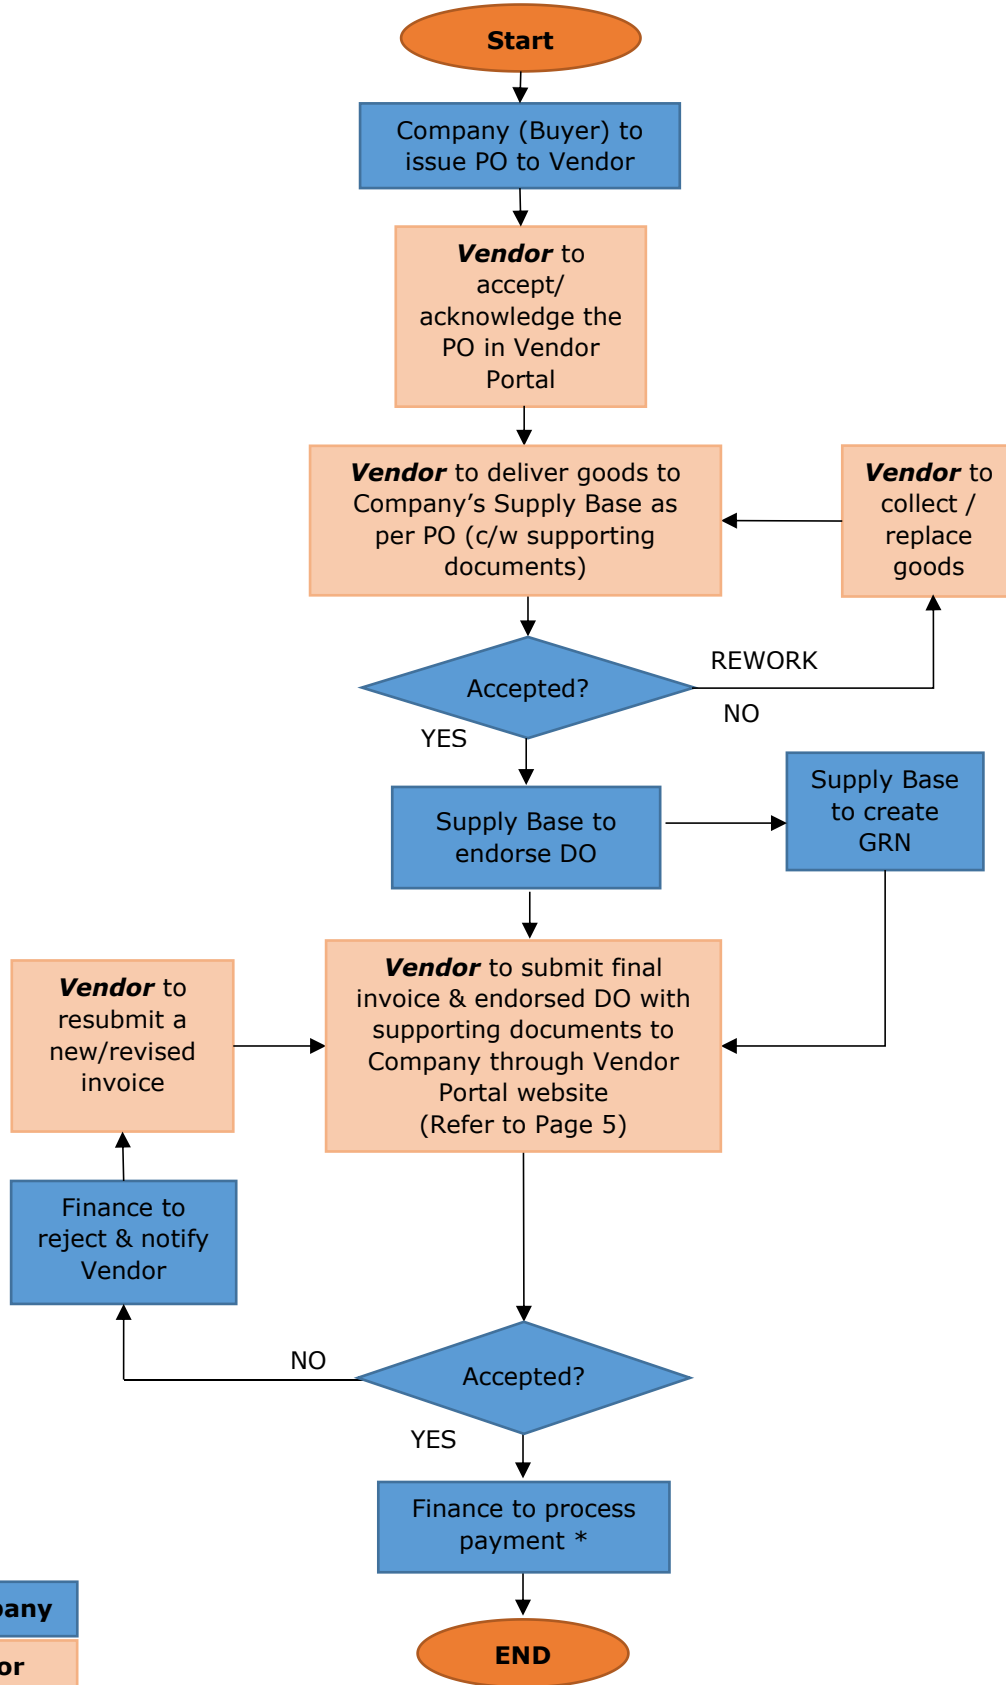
Start

Company (Buyer) to issue PO to Vendor

***Vendor*** to accept/ acknowledge the PO in Vendor Portal

***Vendor*** to deliver goods to Company's Supply Base as per PO (c/w supporting documents)

***Vendor*** to collect / replace goods

REWORK

Accepted?

NO

YES

Supply Base to endorse DO

Supply Base to create GRN

***Vendor*** to resubmit a new/revised invoice

***Vendor*** to submit final invoice & endorsed DO with supporting documents to Company through Vendor Portal website (Refer to Page 5)

Finance to reject & notify Vendor

NO

Accepted?

YES

Finance to process payment *

pany

or

END